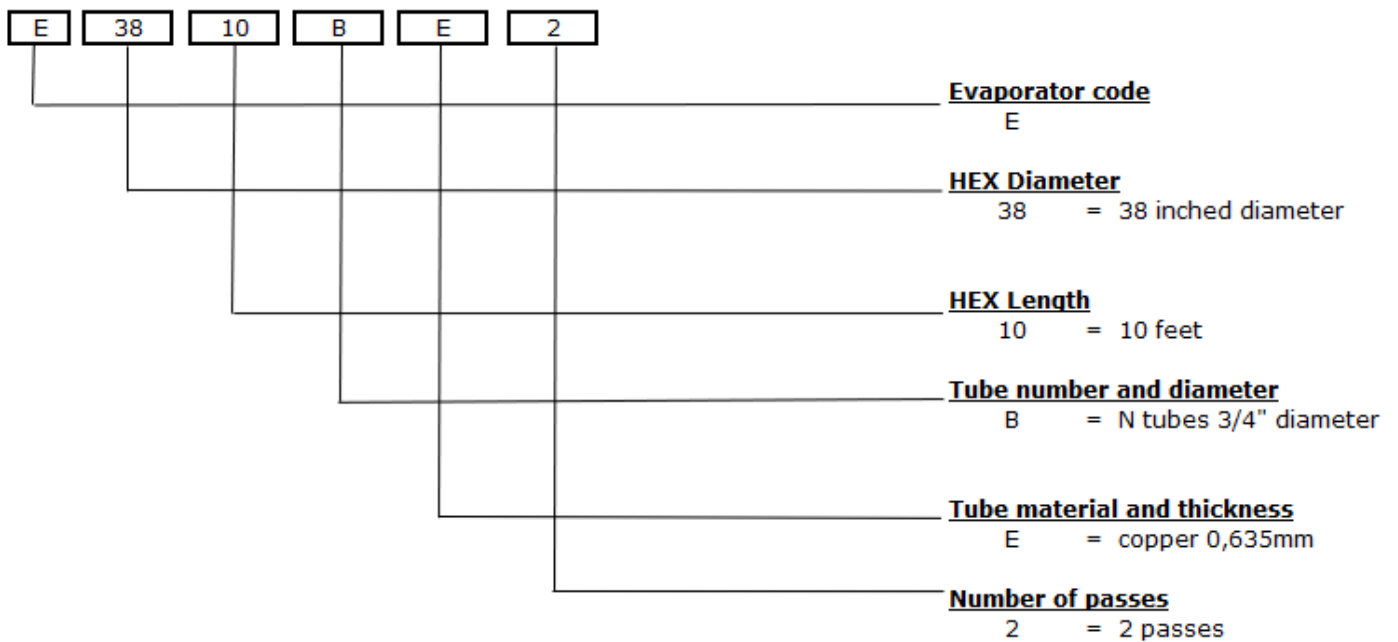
E 38 10 B E 2

**Evaporator code**
E

**HEX Diameter**
38 = 38 inched diameter

**HEX Length**
10 = 10 feet

**Tube number and diameter**
B = N tubes 3/4" diameter

**Tube material and thickness**
E = copper 0,635mm

**Number of passes**
2 = 2 passes